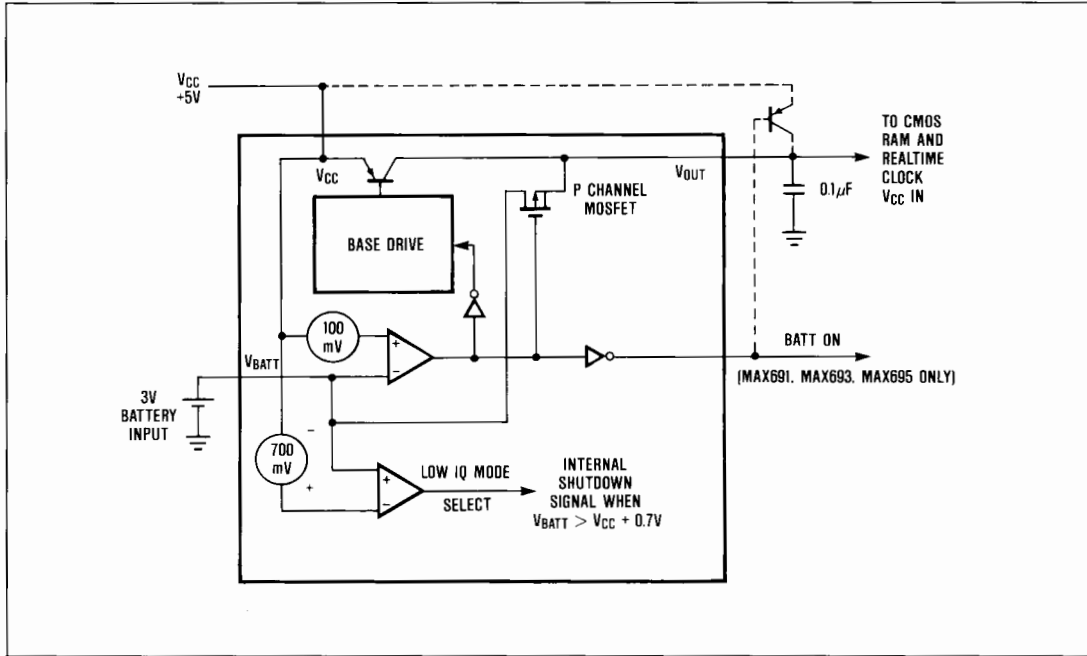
$V_{CC}$ +5V

$V_{CC}$

$V_{OUT}$

P CHANNEL MOSFET

TO CMOS RAM AND REALTIME CLOCK $V_{CC}$ IN

$0.1\mu F$

BASE DRIVE

100 mV

+

−

$V_{BATT}$

BATT ON

(MAX691, MAX693, MAX695 ONLY)

3V BATTERY INPUT

700 mV

−

+

+

−

LOW IQ MODE

SELECT

INTERNAL SHUTDOWN SIGNAL WHEN $V_{BATT} > V_{CC} + 0.7V$